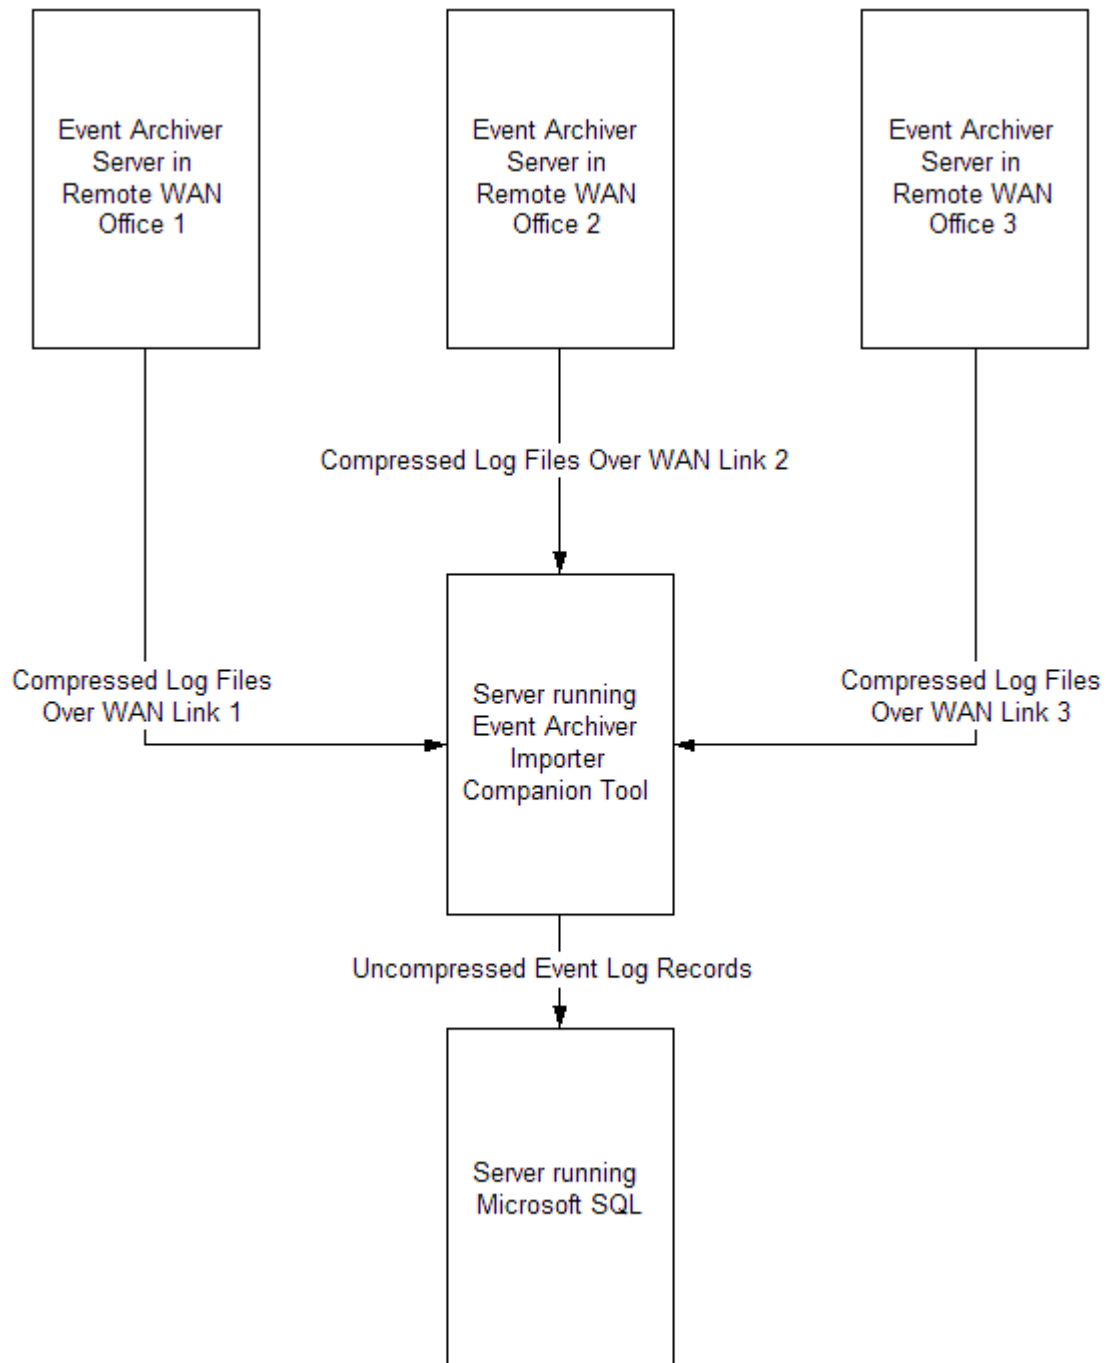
Event Archiver Server in Remote WAN Office 1

Event Archiver Server in Remote WAN Office 2

Event Archiver Server in Remote WAN Office 3

Compressed Log Files Over WAN Link 2

Compressed Log Files Over WAN Link 1

Server running Event Archiver Importer Companion Tool

Compressed Log Files Over WAN Link 3

Uncompressed Event Log Records

Server running Microsoft SQL